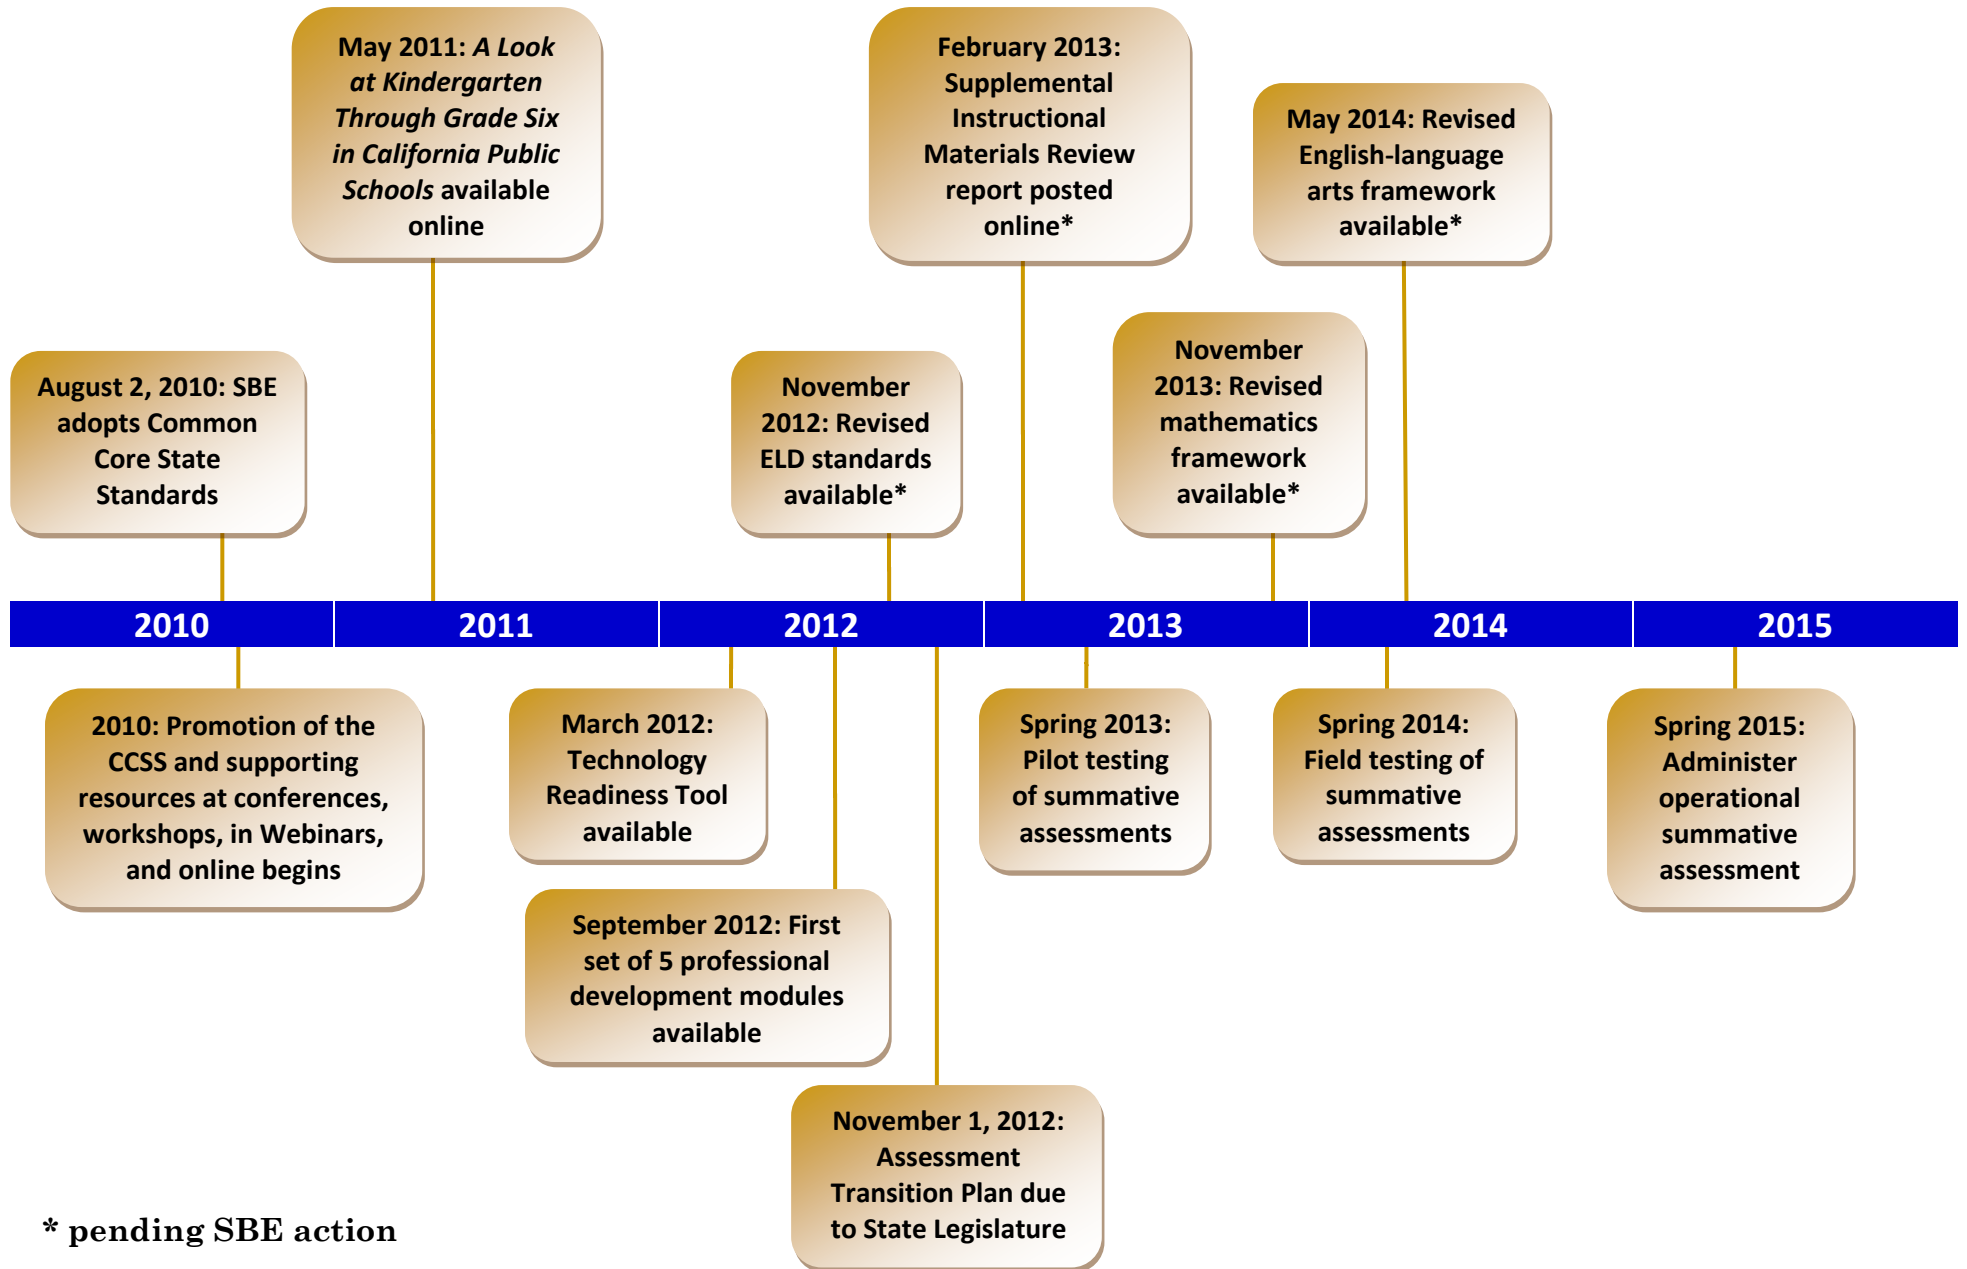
May 2011: *A Look at Kindergarten Through Grade Six in California Public Schools* available online

February 2013: Supplemental Instructional Materials Review report posted online*

May 2014: Revised English-language arts framework available*

August 2, 2010: SBE adopts Common Core State Standards

November 2012: Revised ELD standards available*

November 2013: Revised mathematics framework available*

2010

2011

2012

2013

2014

2015

2010: Promotion of the CCSS and supporting resources at conferences, workshops, in Webinars, and online begins

March 2012: Technology Readiness Tool available

September 2012: First set of 5 professional development modules available

November 1, 2012: Assessment Transition Plan due to State Legislature

Spring 2013: Pilot testing of summative assessments

Spring 2014: Field testing of summative assessments

Spring 2015: Administer operational summative assessment

* pending SBE action